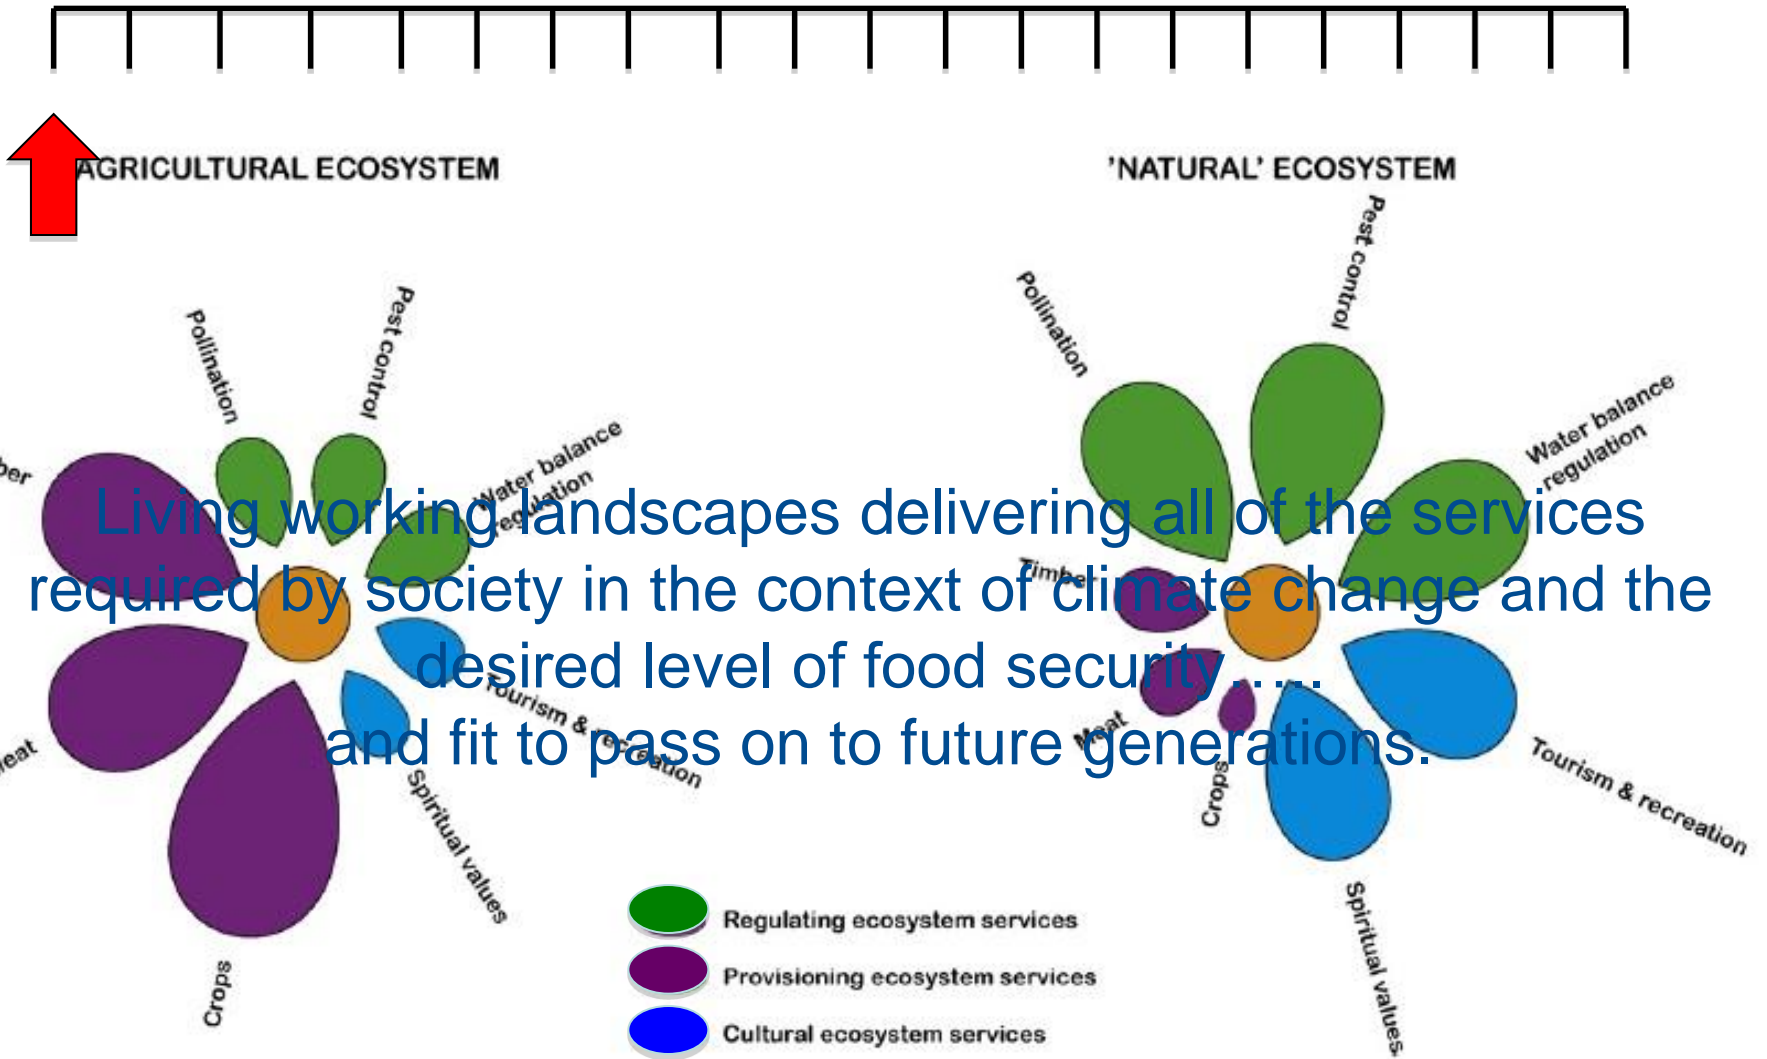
AGRICULTURAL ECOSYSTEM

'NATURAL' ECOSYSTEM

Pollination

Pest control

Water balance regulation

ber

eat

Crops

Spiritual values

Tourism & recreation

Pollination

Pest control

Water balance regulation

Timber

Meat

Crops

Spiritual values

Tourism & recreation

Living working landscapes delivering all of the services required by society in the context of climate change and the desired level of food security…..
and fit to pass on to future generations.

Regulating ecosystem services

Provisioning ecosystem services

Cultural ecosystem services